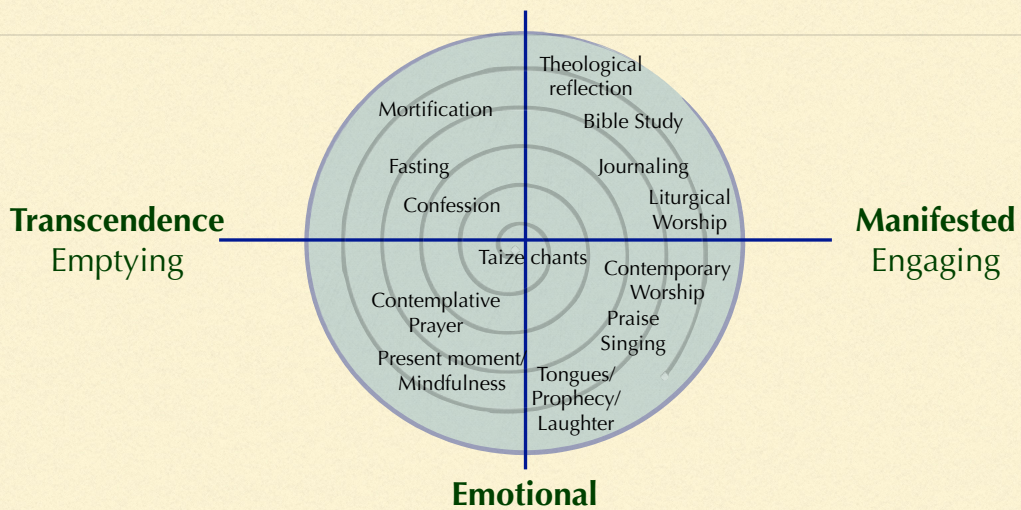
Theological reflection

Mortification

Bible Study

Fasting

Journaling

Liturgical Worship

Confession

Transcendence
Emptying

Manifested
Engaging

Taize chants

Contemporary Worship

Contemplative Prayer

Praise Singing

Present moment/ Mindfulness

Tongues/ Prophecy/ Laughter

Emotional